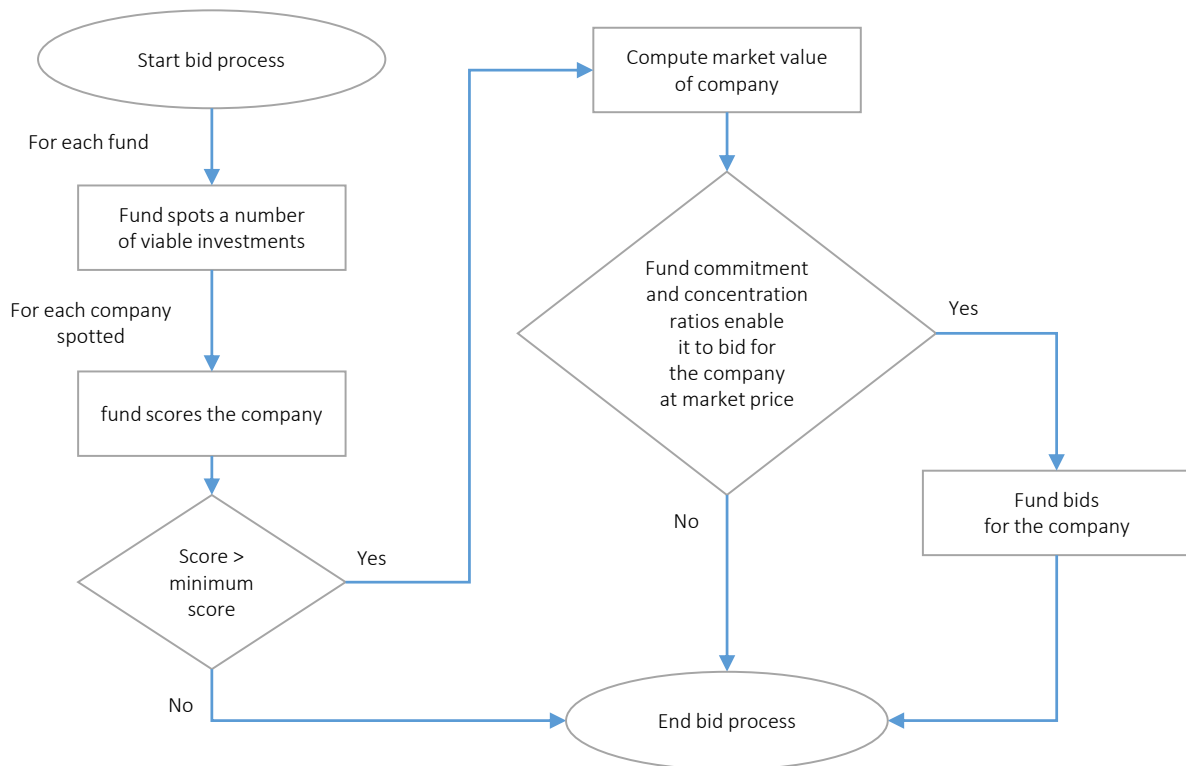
Start bid process

For each fund

Fund spots a number of viable investments

For each company spotted

fund scores the company

Score > minimum score

Yes

No

Compute market value of company

Fund commitment and concentration ratios enable it to bid for the company at market price

Yes

No

Fund bids for the company

End bid process